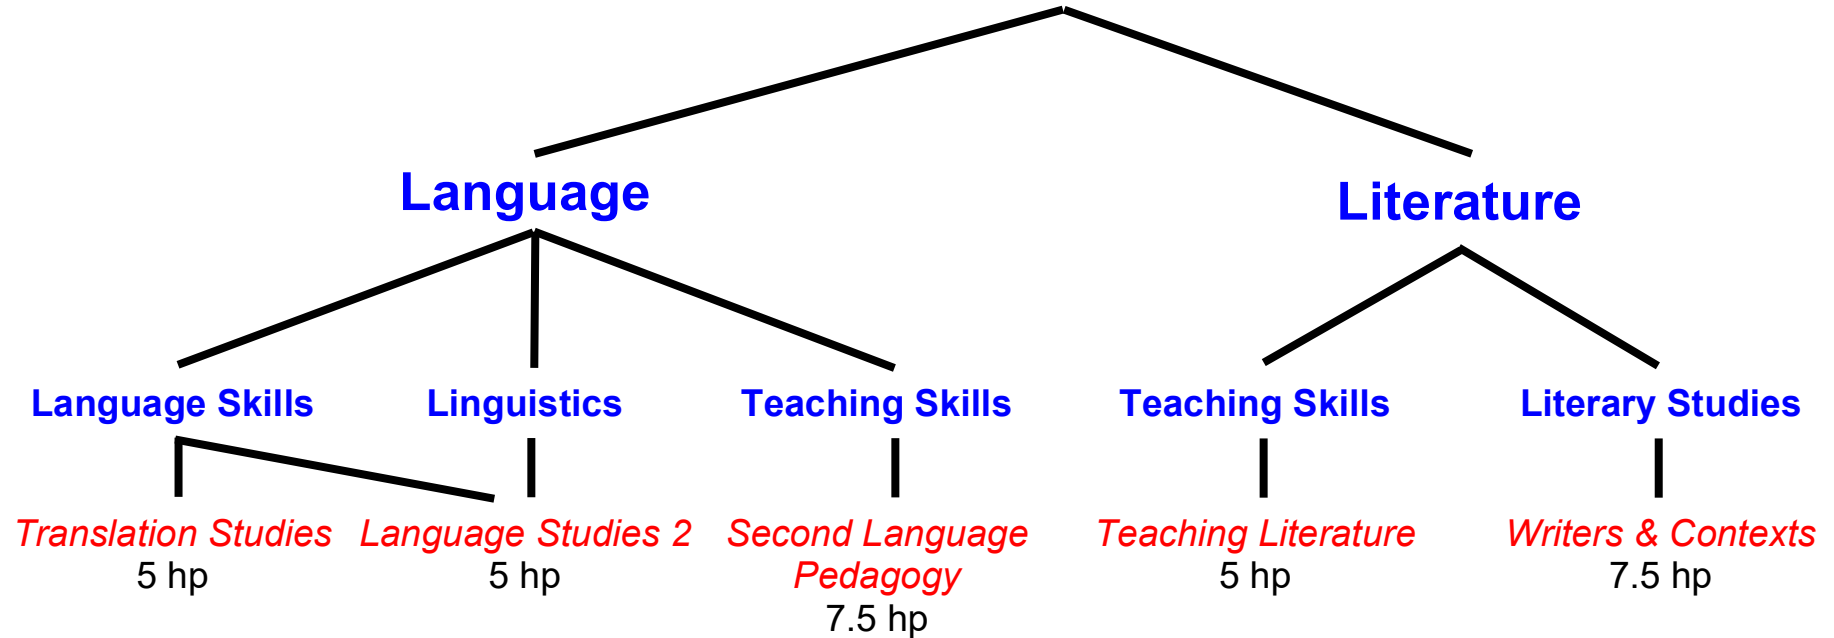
Language

Literature

Language Skills

Linguistics

Teaching Skills

Teaching Skills

Literary Studies

Translation Studies
5 hp

Language Studies 2
5 hp

Second Language Pedagogy
7.5 hp

Teaching Literature
5 hp

Writers & Contexts
7.5 hp